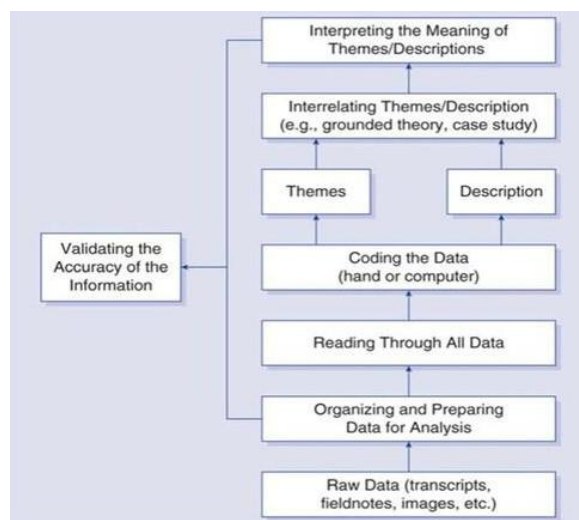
Interpreting the Meaning of Themes/Descriptions

Interrelating Themes/Description (e.g., grounded theory, case study)

Themes

Description

Validating the Accuracy of the Information

Coding the Data (hand or computer)

Reading Through All Data

Organizing and Preparing Data for Analysis

Raw Data (transcripts, fieldnotes, images, etc.)